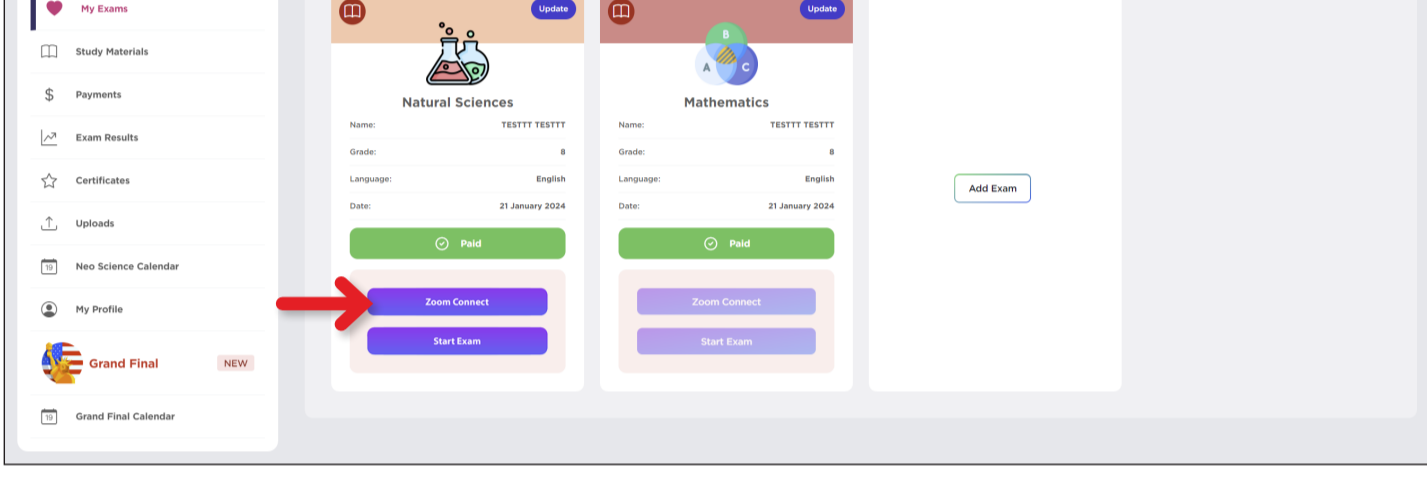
My Exams
Study Materials
Payments
Exam Results
Certificates
Uploads
19 Neo Science Calendar
My Profile
Grand Final NEW
19 Grand Final Calendar

Update
Natural Sciences
Name: TESTTT TESTTT
Grade: 8
Language: English
Date: 21 January 2024
Paid
Zoom Connect
Start Exam

Update
B
A C
Mathematics
Name: TESTTT TESTTT
Grade: 8
Language: English
Date: 21 January 2024
Paid
Zoom Connect
Start Exam

Add Exam